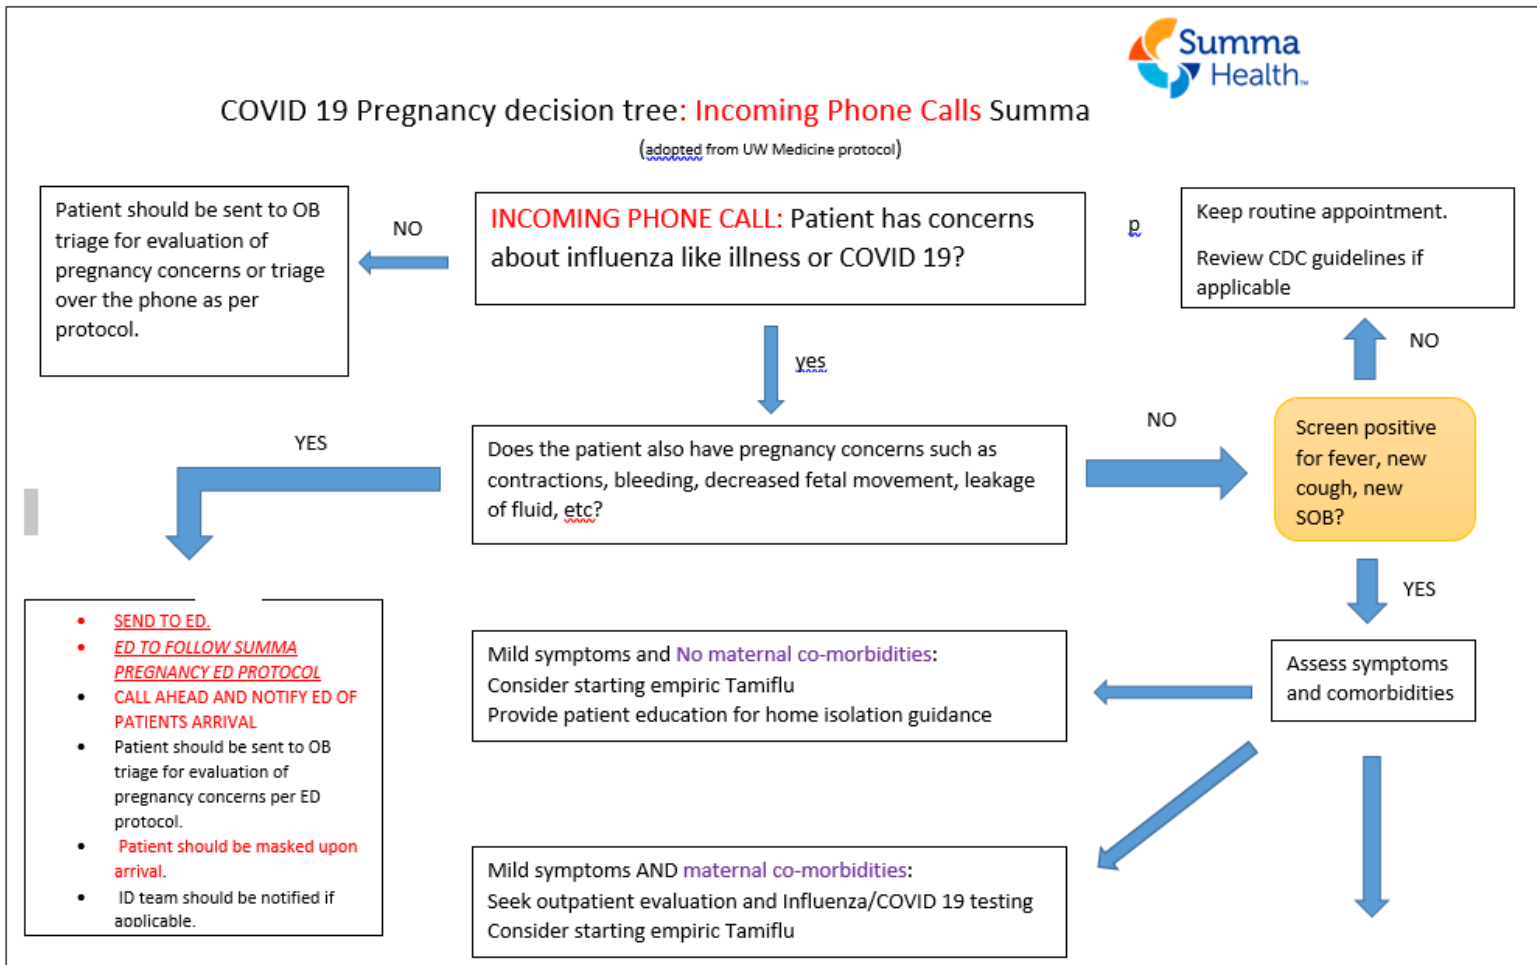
Summa Health.

COVID 19 Pregnancy decision tree: Incoming Phone Calls Summa

(adopted from UW Medicine protocol)

Patient should be sent to OB triage for evaluation of pregnancy concerns or triage over the phone as per protocol.

NO

INCOMING PHONE CALL: Patient has concerns about influenza like illness or COVID 19?

p

Keep routine appointment.

Review CDC guidelines if applicable

NO

yes

YES

Does the patient also have pregnancy concerns such as contractions, bleeding, decreased fetal movement, leakage of fluid, etc?

NO

Screen positive for fever, new cough, new SOB?

YES

- SEND TO ED.
- ED TO FOLLOW SUMMA PREGNANCY ED PROTOCOL
- CALL AHEAD AND NOTIFY ED OF PATIENTS ARRIVAL
- Patient should be sent to OB triage for evaluation of pregnancy concerns per ED protocol.
- Patient should be masked upon arrival.
- ID team should be notified if applicable.

Mild symptoms and No maternal co-morbidities:
Consider starting empiric Tamiflu
Provide patient education for home isolation guidance

Assess symptoms and comorbidities

Mild symptoms AND maternal co-morbidities:
Seek outpatient evaluation and Influenza/COVID 19 testing
Consider starting empiric Tamiflu